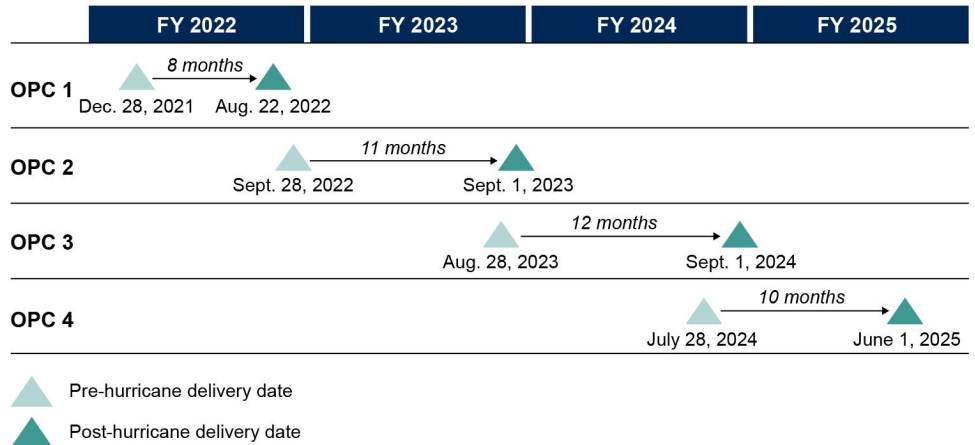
| | FY 2022 | FY 2023 | FY 2024 | FY 2025 |
|---|---|---|---|---|

OPC 1
8 months
Dec. 28, 2021
Aug. 22, 2022

OPC 2
11 months
Sept. 28, 2022
Sept. 1, 2023

OPC 3
12 months
Aug. 28, 2023
Sept. 1, 2024

OPC 4
10 months
July 28, 2024
June 1, 2025

Pre-hurricane delivery date
Post-hurricane delivery date